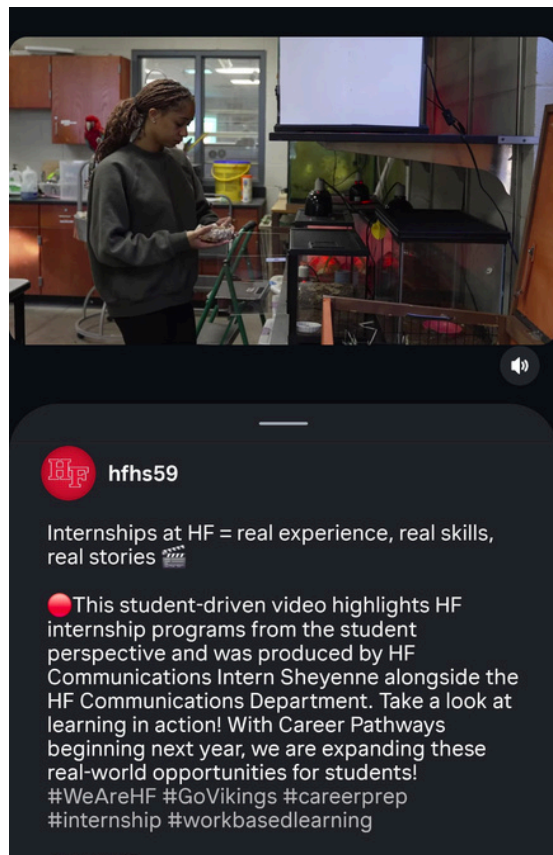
HF

hfhs59

Internships at HF = real experience, real skills, real stories 🎬

🔴This student-driven video highlights HF internship programs from the student perspective and was produced by HF Communications Intern Sheyenne alongside the HF Communications Department. Take a look at learning in action! With Career Pathways beginning next year, we are expanding these real-world opportunities for students! #WeAreHF #GoVikings #careerprep #internship #workbasedlearning